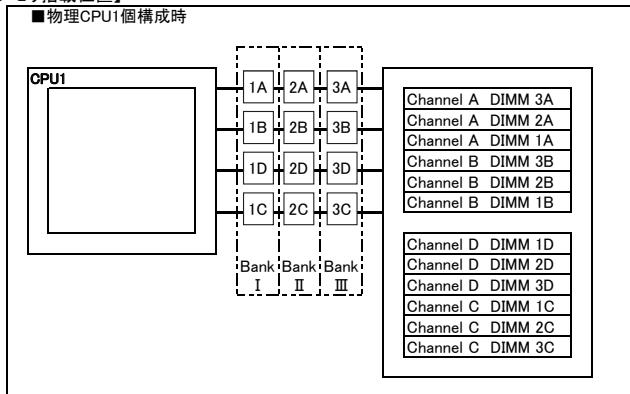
■物理CPU1個構成時

CPU1

1A 2A 3A
1B 2B 3B
1D 2D 3D
1C 2C 3C

Bank I Bank II Bank III

Channel A DIMM 3A
Channel A DIMM 2A
Channel A DIMM 1A
Channel B DIMM 3B
Channel B DIMM 2B
Channel B DIMM 1B

Channel D DIMM 1D
Channel D DIMM 2D
Channel D DIMM 3D
Channel C DIMM 1C
Channel C DIMM 2C
Channel C DIMM 3C